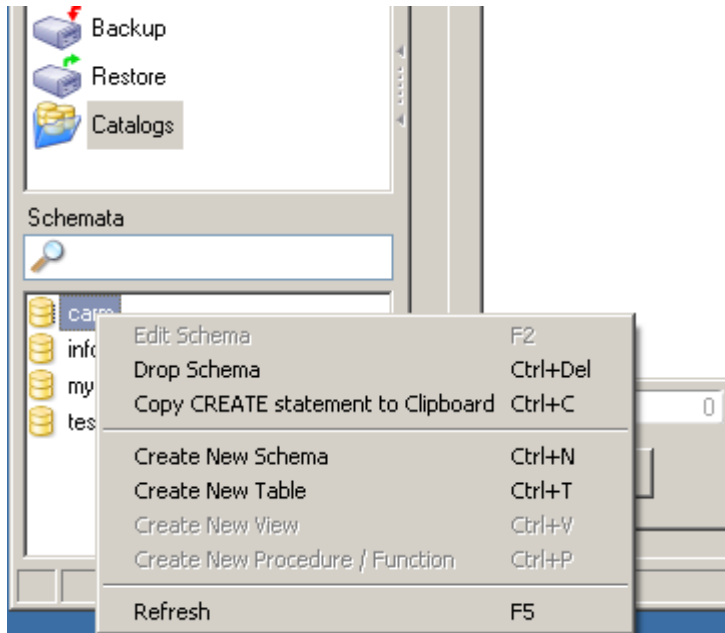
Backup
Restore
Catalogs

Schemata

carn
info
my
tes

0

Edit Schema F2
Drop Schema Ctrl+Del
Copy CREATE statement to Clipboard Ctrl+C

Create New Schema Ctrl+N
Create New Table Ctrl+T
Create New View Ctrl+V
Create New Procedure / Function Ctrl+P

Refresh F5